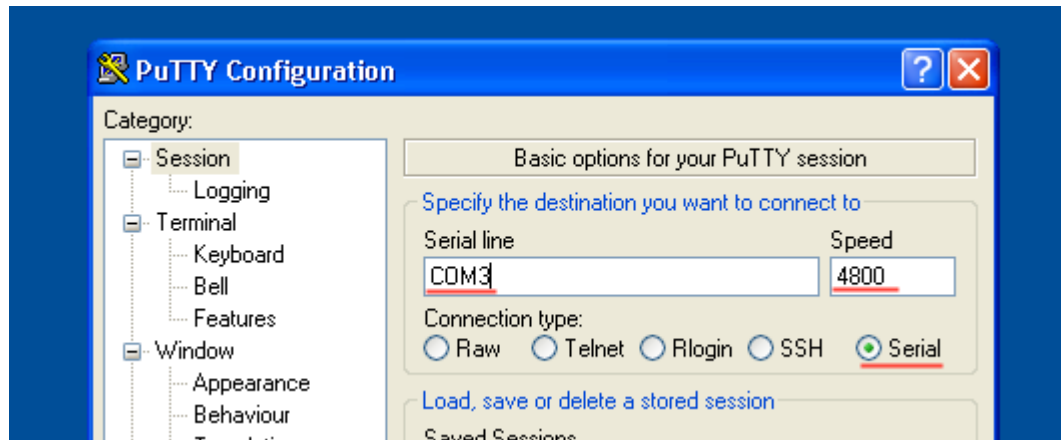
PuTTY Configuration

?

Category:

Session
Logging
Terminal
Keyboard
Bell
Features
Window
Appearance
Behaviour
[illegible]

Basic options for your PuTTY session

Specify the destination you want to connect to

Serial line

Speed

COM3

4800

Connection type:

Raw Telnet Rlogin SSH Serial

Load, save or delete a stored session

Saved Sessions